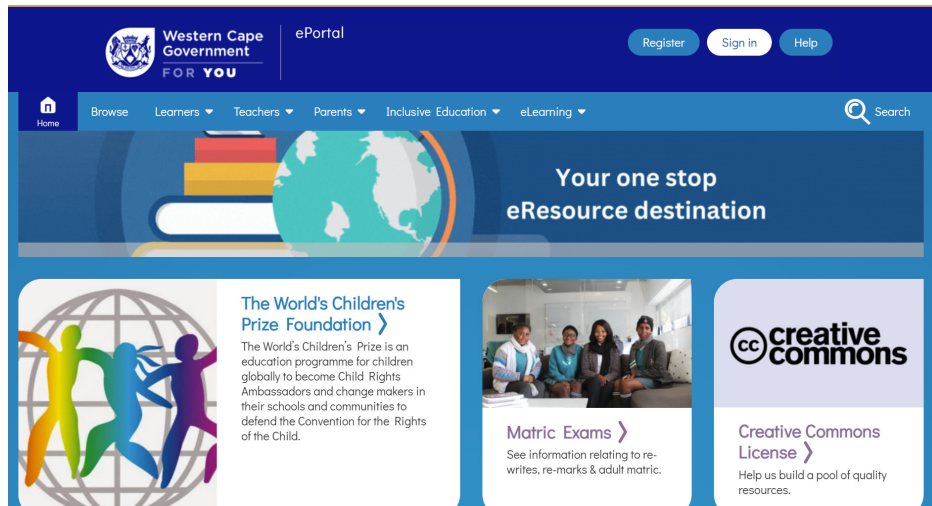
Western Cape Government
FOR YOU

ePortal

Register Sign in Help

Home Browse Learners Teachers Parents Inclusive Education eLearning Search

Your one stop eResource destination

The World's Children's Prize Foundation ❯

The World's Children's Prize is an education programme for children globally to become Child Rights Ambassadors and change makers in their schools and communities to defend the Convention for the Rights of the Child.

Matric Exams ❯

See information relating to re-writes, re-marks & adult matric.

cc creative commons

Creative Commons License ❯

Help us build a pool of quality resources.